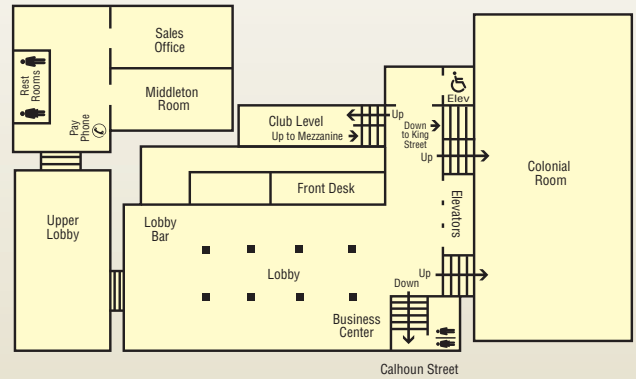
Sales Office

Middleton Room

Rest Rooms

Pay Phone

Upper Lobby

Club Level

Up to Mezzanine

Up

Down to King Street

Up

Elev

Colonial Room

Front Desk

Elevators

Lobby Bar

Lobby

Up

Down

Business Center

Calhoun Street